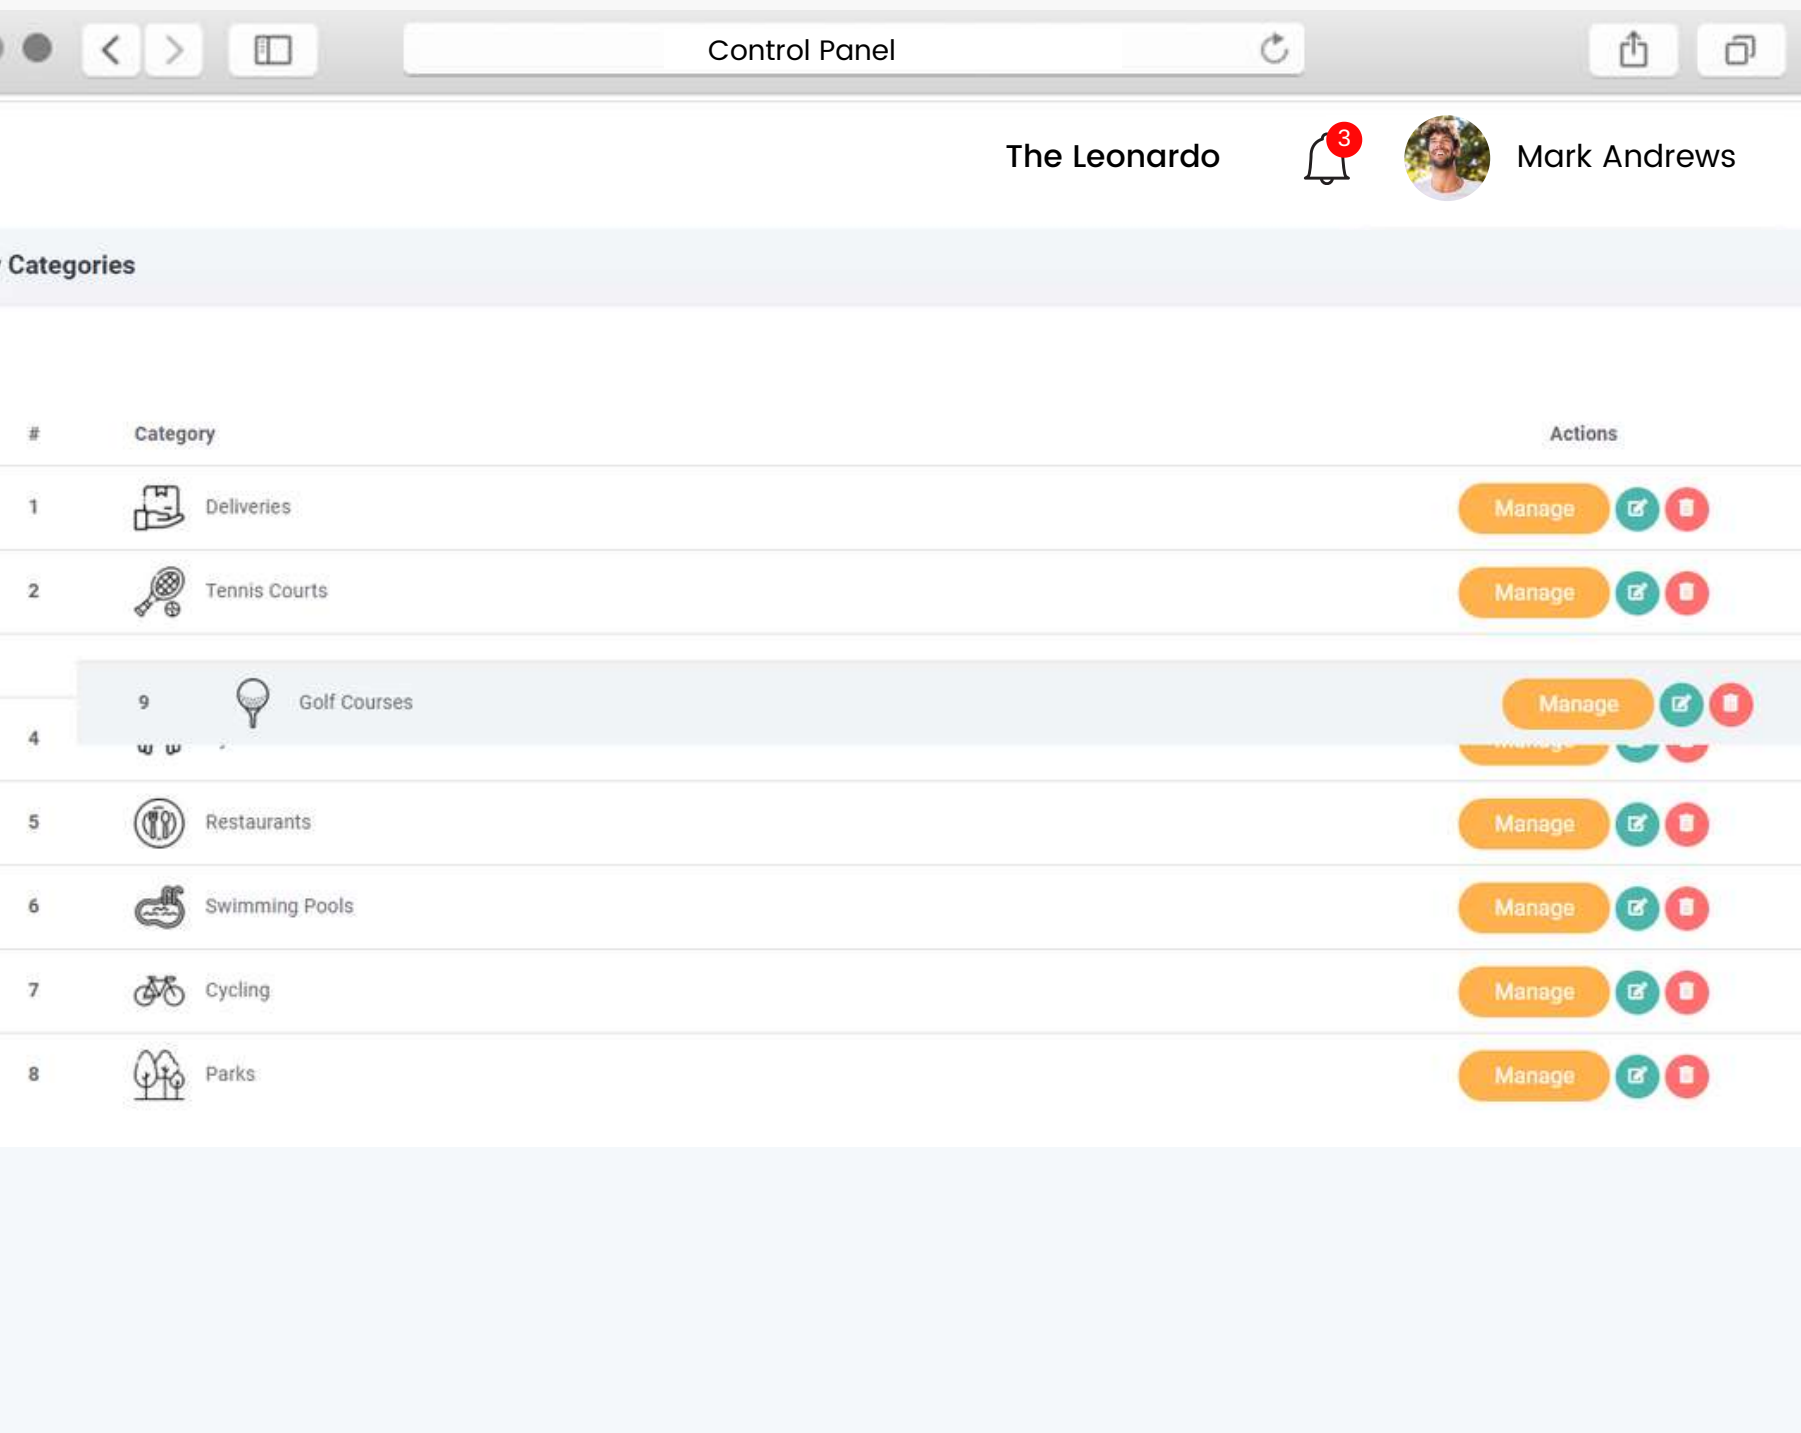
Control Panel

The Leonardo 3 Mark Andrews

Categories

| # | Category | Actions |
|---|---|---|
| 1 | Deliveries | Manage |
| 2 | Tennis Courts | Manage |
| 9 | Golf Courses | Manage |
| 4 | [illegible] | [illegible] |
| 5 | Restaurants | Manage |
| 6 | Swimming Pools | Manage |
| 7 | Cycling | Manage |
| 8 | Parks | Manage |